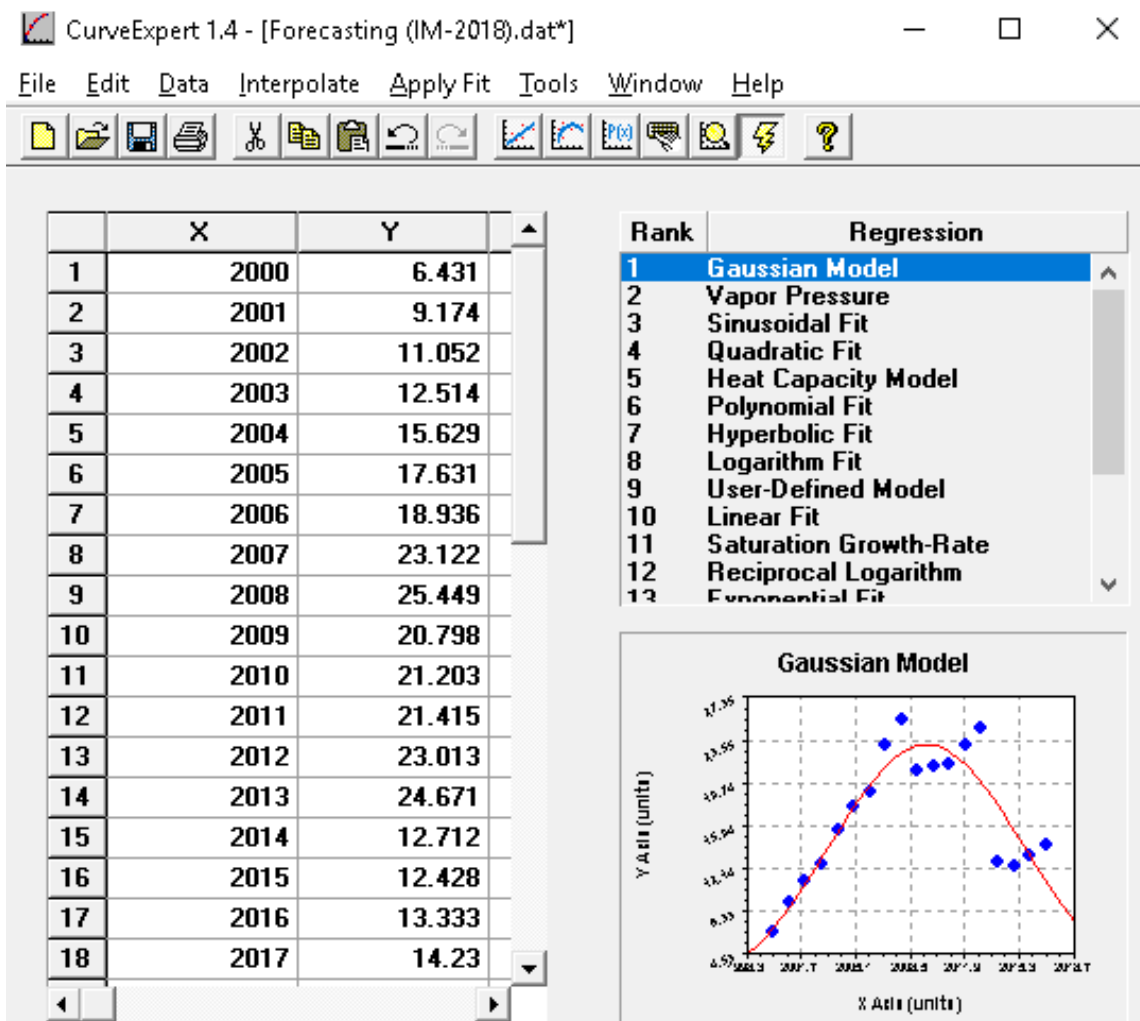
CurveExpert 1.4 - [Forecasting (IM-2018).dat*]

File Edit Data Interpolate Apply Fit Tools Window Help

| | X | Y |
|---|---|---|
| 1 | 2000 | 6.431 |
| 2 | 2001 | 9.174 |
| 3 | 2002 | 11.052 |
| 4 | 2003 | 12.514 |
| 5 | 2004 | 15.629 |
| 6 | 2005 | 17.631 |
| 7 | 2006 | 18.936 |
| 8 | 2007 | 23.122 |
| 9 | 2008 | 25.449 |
| 10 | 2009 | 20.798 |
| 11 | 2010 | 21.203 |
| 12 | 2011 | 21.415 |
| 13 | 2012 | 23.013 |
| 14 | 2013 | 24.671 |
| 15 | 2014 | 12.712 |
| 16 | 2015 | 12.428 |
| 17 | 2016 | 13.333 |
| 18 | 2017 | 14.23 |

| Rank | Regression |
|---|---|
| 1 | Gaussian Model |
| 2 | Vapor Pressure |
| 3 | Sinusoidal Fit |
| 4 | Quadratic Fit |
| 5 | Heat Capacity Model |
| 6 | Polynomial Fit |
| 7 | Hyperbolic Fit |
| 8 | Logarithm Fit |
| 9 | User-Defined Model |
| 10 | Linear Fit |
| 11 | Saturation Growth-Rate |
| 12 | Reciprocal Logarithm |
| 13 | Exponential Fit |

Gaussian Model

Y Axis (units)

X Axis (units)

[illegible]